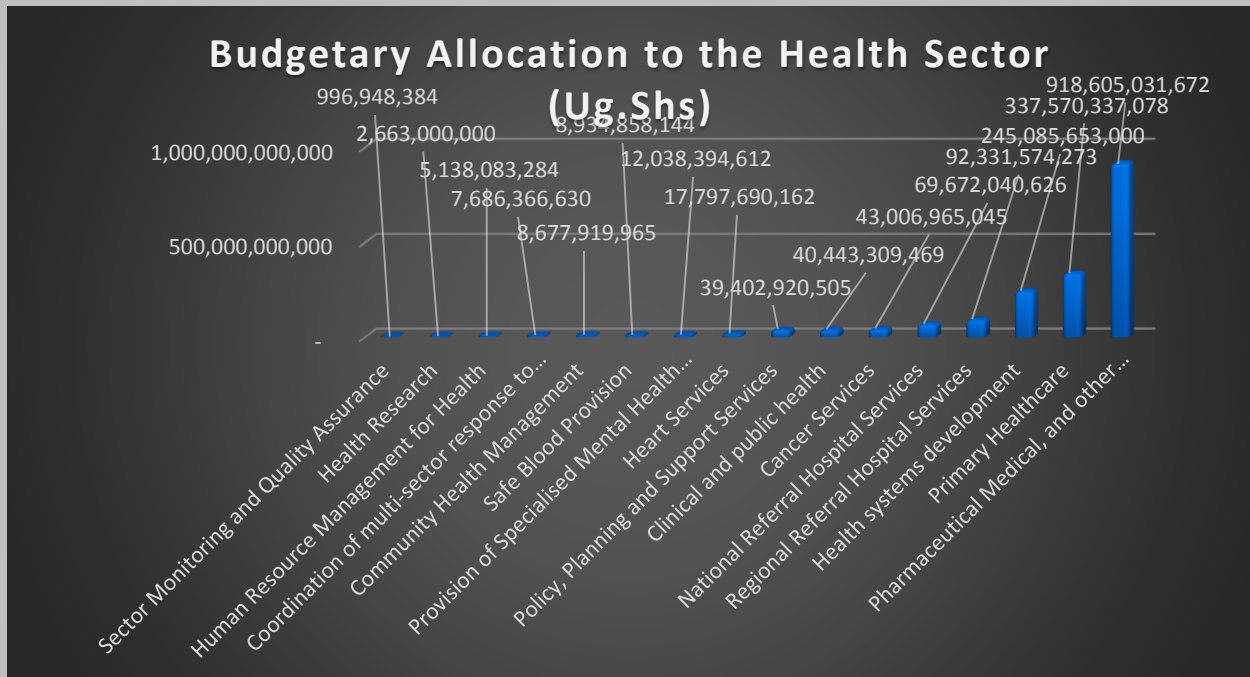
Budgetary Allocation to the Health Sector (Ug.Shs)

1,000,000,000,000
500,000,000,000
-

996,948,384
2,663,000,000
5,138,083,284
7,686,366,630
8,677,919,965
8,934,858,144
12,038,394,612
17,797,690,162
39,402,920,505
40,443,309,469
43,006,965,045
69,672,040,626
92,331,574,273
245,085,653,000
337,570,337,078
918,605,031,672

Sector Monitoring and Quality Assurance
Health Research
Human Resource Management for Health
Coordination of multi-sector response to...
Community Health Management
Safe Blood Provision
Provision of Specialised Mental Health...
Heart Services
Policy, Planning and Support Services
Clinical and public health
Cancer Services
National Referral Hospital Services
Regional Referral Hospital Services
Health systems development
Primary Healthcare
Pharmaceutical Medical, and other...